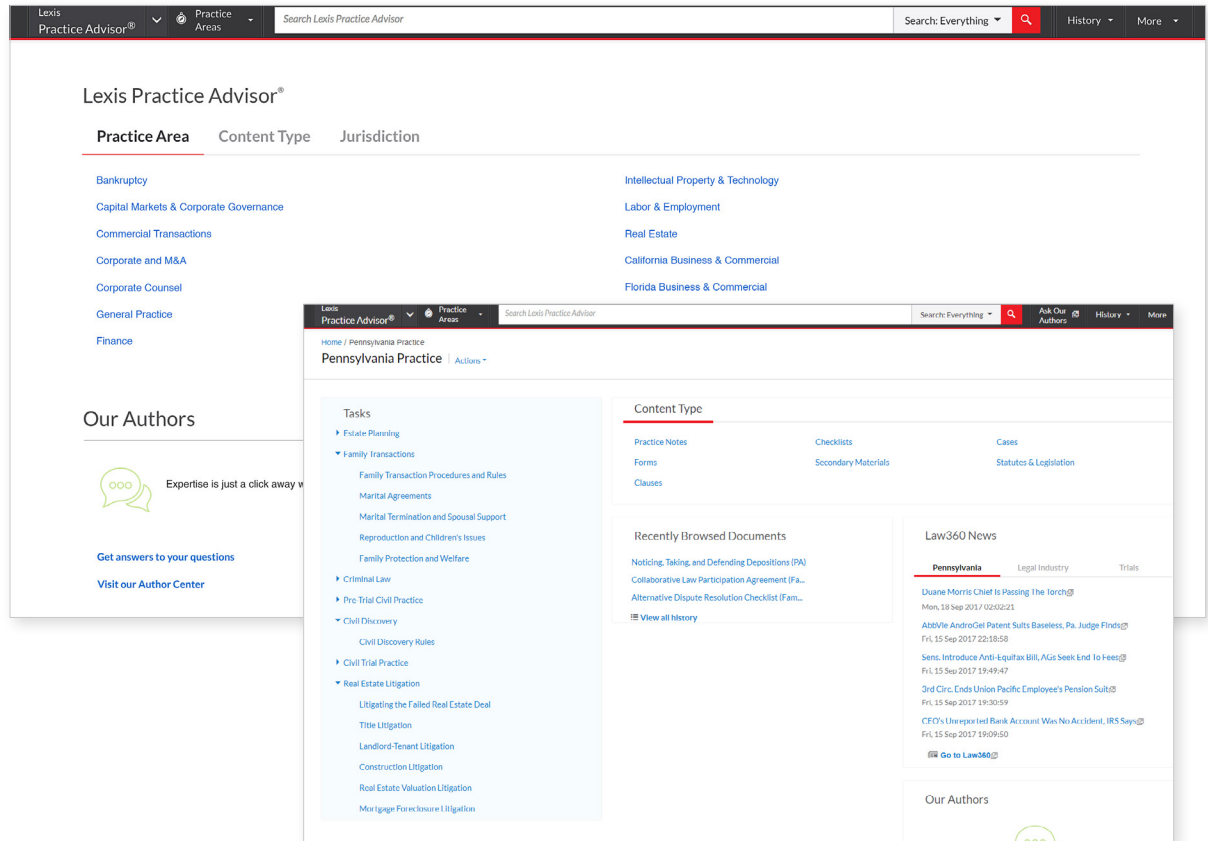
Lexis Practice Advisor®  Practice Areas  Search Lexis Practice Advisor  Search: Everything  History  More

Lexis Practice Advisor®

Practice Area  Content Type  Jurisdiction

Bankruptcy
Capital Markets & Corporate Governance
Commercial Transactions
Corporate and M&A
Corporate Counsel
General Practice
Finance

Intellectual Property & Technology
Labor & Employment
Real Estate
California Business & Commercial
Florida Business & Commercial

Our Authors

Expertise is just a click away w

Get answers to your questions
Visit our Author Center

Lexis Practice Advisor®  Practice Areas  Search Lexis Practice Advisor  Search: Everything  Ask Our Authors  History  More

Home / Pennsylvania Practice
Pennsylvania Practice  Actions

Tasks
Estate Planning
Family Transactions
Family Transaction Procedures and Rules
Marital Agreements
Marital Termination and Spousal Support
Reproduction and Children's Issues
Family Protection and Welfare
Criminal Law
Pre Trial Civil Practice
Civil Discovery
Civil Discovery Rules
Civil Trial Practice
Real Estate Litigation
Litigating the Failed Real Estate Deal
Title Litigation
Landlord-Tenant Litigation
Construction Litigation
Real Estate Valuation Litigation
Mortgage Foreclosure Litigation

Content Type
Practice Notes
Forms
Clauses
Checklists
Secondary Materials
Cases
Statutes & Legislation

Recently Browsed Documents
Noticing, Taking, and Defending Depositions (PA)
Collaborative Law Participation Agreement (Fa...
Alternative Dispute Resolution Checklist (Fam...
View all history

Law360 News
Pennsylvania  Legal Industry  Trials
Duane Morris Chief Is Passing The Torch
Mon, 18 Sep 2017 02:02:21
AbbVie AndroGel Patent Suits Baseless, Pa. Judge Finds
Fri, 15 Sep 2017 22:18:58
Sens. Introduce Anti-Equifax Bill, AGs Seek End To Fees
Fri, 15 Sep 2017 19:49:47
3rd Circ. Ends Union Pacific Employee's Pension Suit
Fri, 15 Sep 2017 19:30:59
CFO's Unreported Bank Account Was No Accident, IRS Says
Fri, 15 Sep 2017 19:09:50
Go to Law360

Our Authors